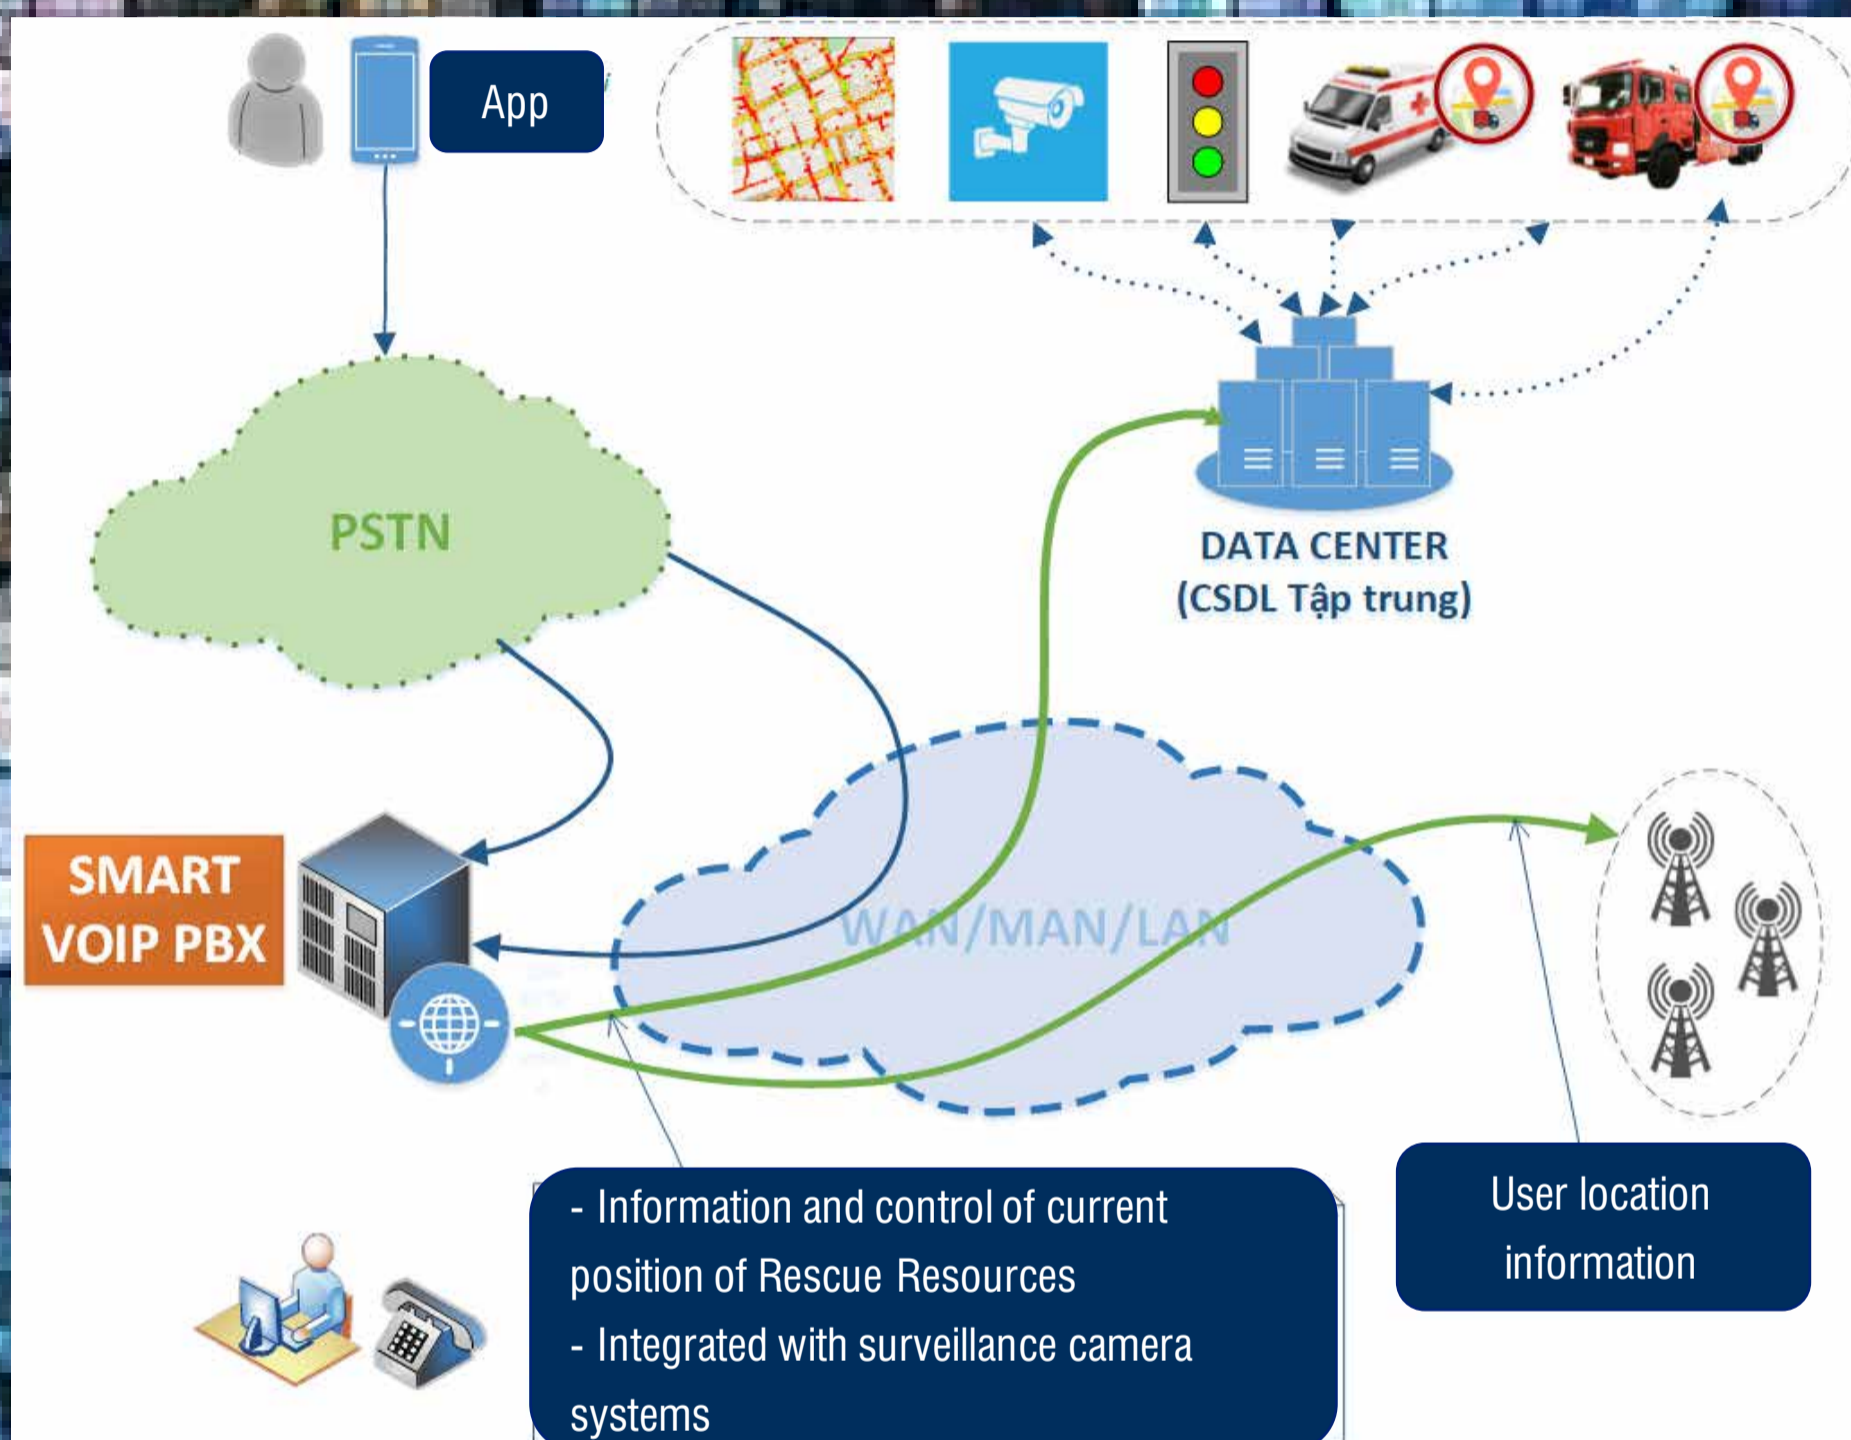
App

PSTN

DATA CENTER
(CSDL Tập trung)

SMART VOIP PBX

WAN/MAN/LAN

- Information and control of current position of Rescue Resources
- Integrated with surveillance camera systems

User location information